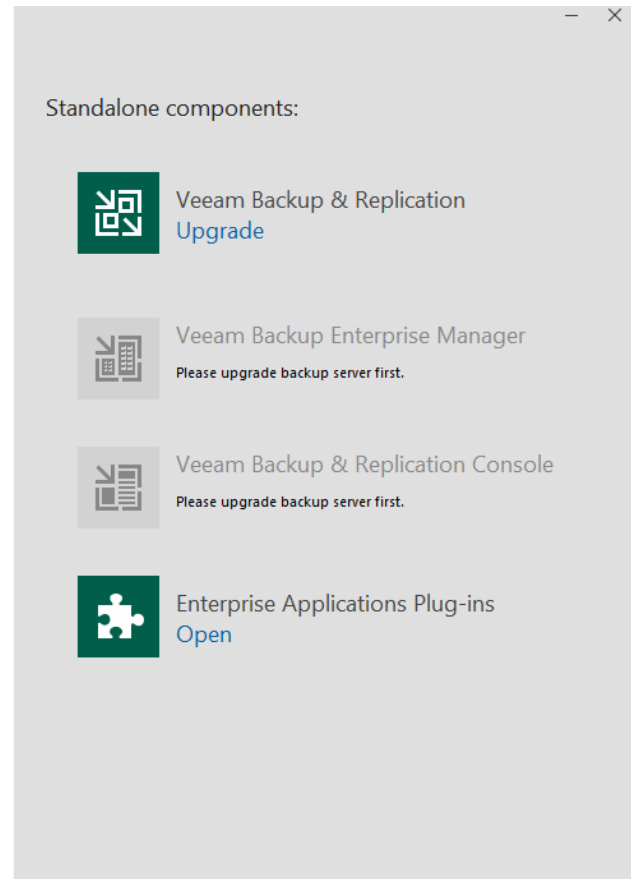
Standalone components:

Veeam Backup & Replication
Upgrade

Veeam Backup Enterprise Manager
Please upgrade backup server first.

Veeam Backup & Replication Console
Please upgrade backup server first.

Enterprise Applications Plug-ins
Open